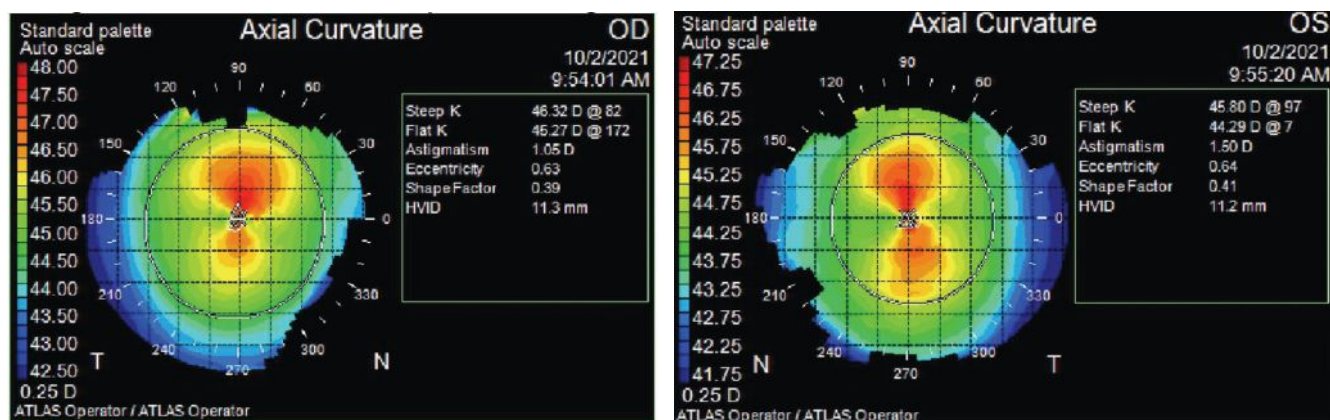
Standard palette
Auto scale
Axial Curvature
OD
10/2/2021
9:54:01 AM

48.00
47.50
47.00
46.50
46.00
45.50
45.00
44.50
44.00
43.50
43.00
42.50
0.25 D

90
120
60
150
30
180
0
210
330
240
300
270
T
N

| | |
|---|---|
| Steep K | 46.32 D @ 82 |
| Flat K | 45.27 D @ 172 |
| Astigmatism | 1.05 D |
| Eccentricity | 0.63 |
| Shape Factor | 0.39 |
| HVID | 11.3 mm |

ATLAS Operator / ATLAS Operator

Standard palette
Auto scale
Axial Curvature
OS
10/2/2021
9:55:20 AM

47.25
46.75
46.25
45.75
45.25
44.75
44.25
43.75
43.25
42.75
42.25
41.75
0.25 D

90
120
60
150
30
180
0
210
330
240
300
270
N
T

| | |
|---|---|
| Steep K | 45.80 D @ 97 |
| Flat K | 44.29 D @ 7 |
| Astigmatism | 1.50 D |
| Eccentricity | 0.64 |
| Shape Factor | 0.41 |
| HVID | 11.2 mm |

ATLAS Operator / ATLAS Operator